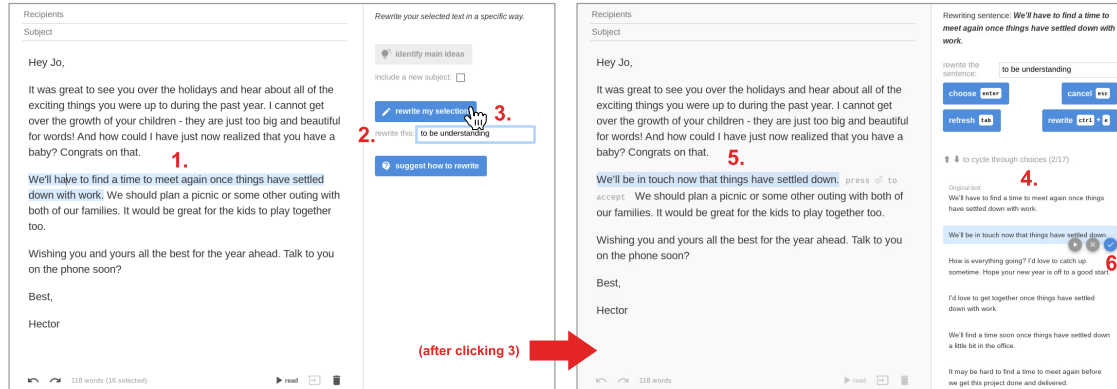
Recipients
Subject

Hey Jo,

It was great to see you over the holidays and hear about all of the exciting things you were up to during the past year. I cannot get over the growth of your children - they are just too big and beautiful for words! And how could I have just now realized that you have a baby? Congrats on that.

1.

We'll have to find a time to meet again once things have settled down with work. We should plan a picnic or some other outing with both of our families. It would be great for the kids to play together too.

Wishing you and yours all the best for the year ahead. Talk to you on the phone soon?

Best,

Hector

118 words (16 selected)
read

Rewrite your selected text in a specific way.

identify main ideas
include a new subject:

rewrite my selection
3.
2.
rewrite this: to be understanding

suggest how to rewrite

(after clicking 3)

Recipients
Subject

Hey Jo,

It was great to see you over the holidays and hear about all of the exciting things you were up to during the past year. I cannot get over the growth of your children - they are just too big and beautiful for words! And how could I have just now realized that you have a baby? Congrats on that.

5.

We'll be in touch now that things have settled down. press to accept We should plan a picnic or some other outing with both of our families. It would be great for the kids to play together too.

Wishing you and yours all the best for the year ahead. Talk to you on the phone soon?

Best,

Hector

118 words
read

Rewriting sentence: We'll have to find a time to meet again once things have settled down with work.

rewrite the sentence: to be understanding

choose enter
cancel esc
refresh tab
rewrite ctrl + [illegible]

to cycle through choices (2/17)

4.

Original text:
We'll have to find a time to meet again once things have settled down with work.

We'll be in touch now that things have settled down.

6

How is everything going? I'd love to catch up sometime. Hope your new year is off to a good start.

I'd love to get together once things have settled down with work.

We'll find a time soon once things have settled down a little bit in the office.

It may be hard to find a time to meet again before we get this project done and delivered.